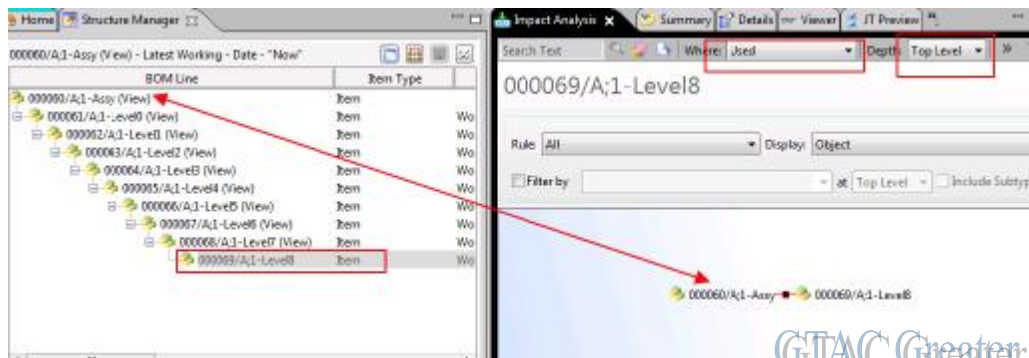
Home | Structure Manager

000060/A;1-Assy (View) - Latest Working - Date - "Now"

| BOM Line | Item Type | |
|---|---|---|
| 000060/A;1-Assy (View) | Item | |
| 000061/A;1-Level0 (View) | Item | Wo |
| 000062/A;1-Level1 (View) | Item | Wo |
| 000063/A;1-Level2 (View) | Item | Wo |
| 000064/A;1-Level3 (View) | Item | Wo |
| 000065/A;1-Level4 (View) | Item | Wo |
| 000066/A;1-Level5 (View) | Item | Wo |
| 000067/A;1-Level6 (View) | Item | Wo |
| 000068/A;1-Level7 (View) | Item | Wo |
| 000069/A;1-Level8 | Item | |

Impact Analysis | Summary | Details | Viewer | JT Preview

Search Text | Where: Used | Depth: Top Level

000069/A;1-Level8

Rule: All | Display: Object

Filter by | at Top Level | Include Subtyp

000060/A;1-Assy 000069/A;1-Level8

GTAC Greater